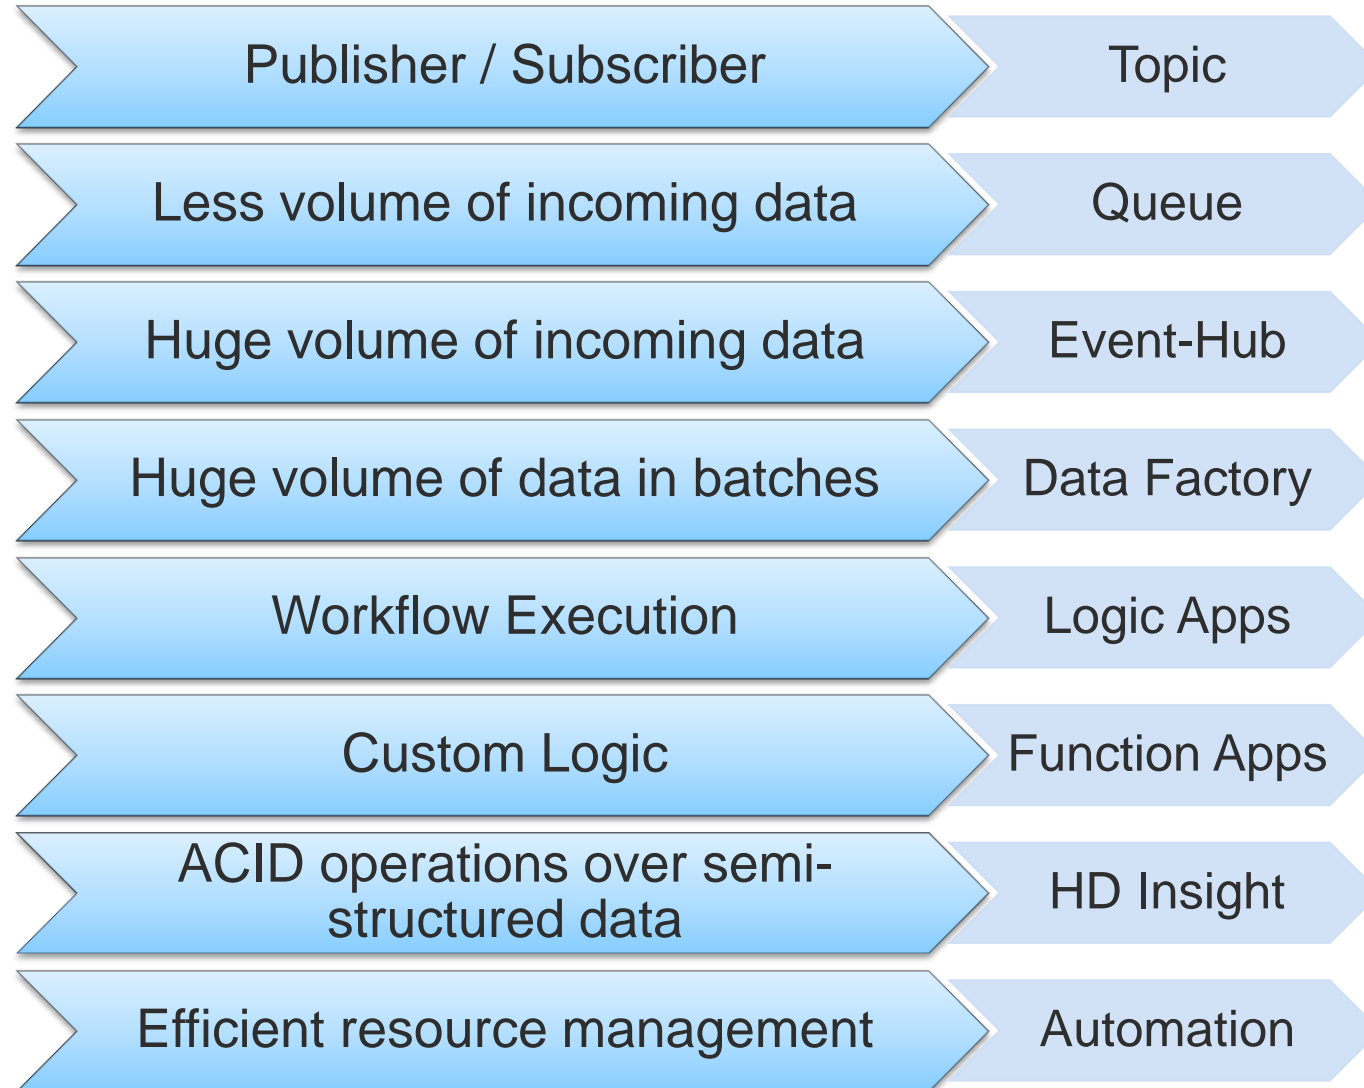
Publisher / Subscriber
Topic

Less volume of incoming data
Queue

Huge volume of incoming data
Event-Hub

Huge volume of data in batches
Data Factory

Workflow Execution
Logic Apps

Custom Logic
Function Apps

ACID operations over semi-structured data
HD Insight

Efficient resource management
Automation